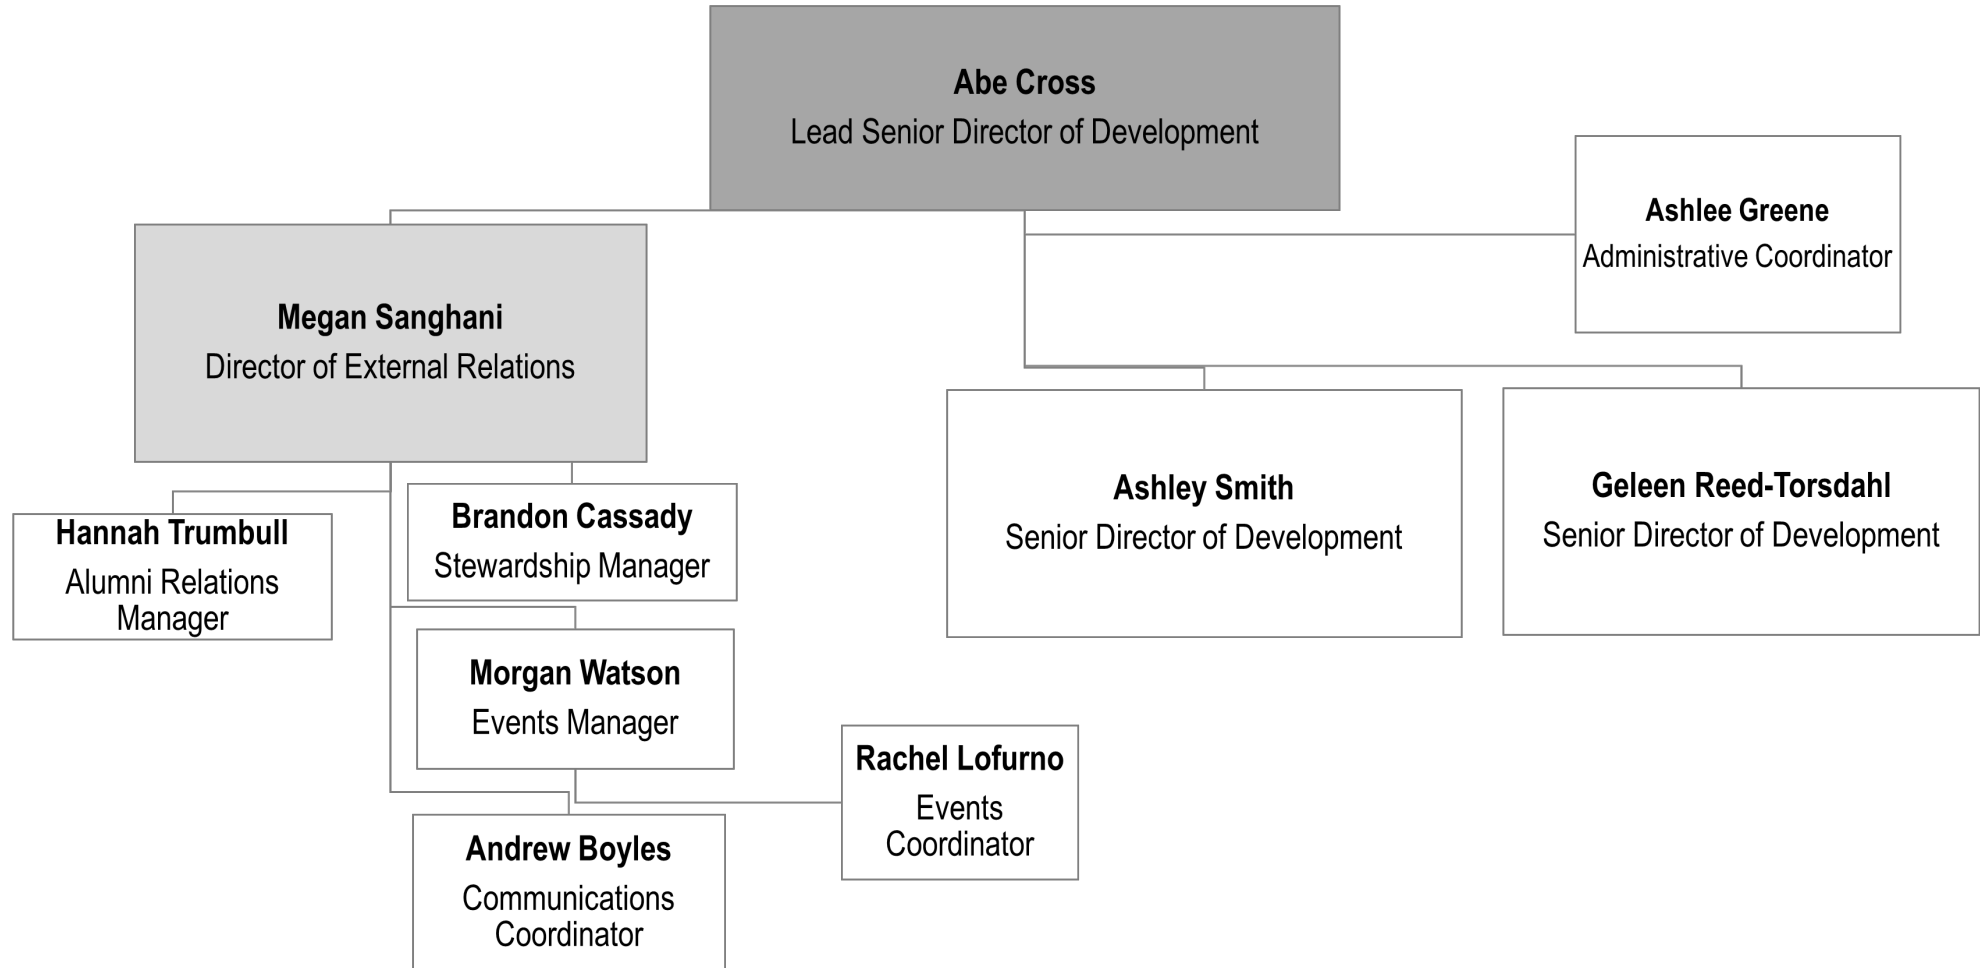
Abe Cross
Lead Senior Director of Development

Ashlee Greene
Administrative Coordinator

Megan Sanghani
Director of External Relations

Ashley Smith
Senior Director of Development

Geleen Reed-Torsdahl
Senior Director of Development

Hannah Trumbull
Alumni Relations Manager

Brandon Cassady
Stewardship Manager

Morgan Watson
Events Manager

Rachel Lofurno
Events Coordinator

Andrew Boyles
Communications Coordinator